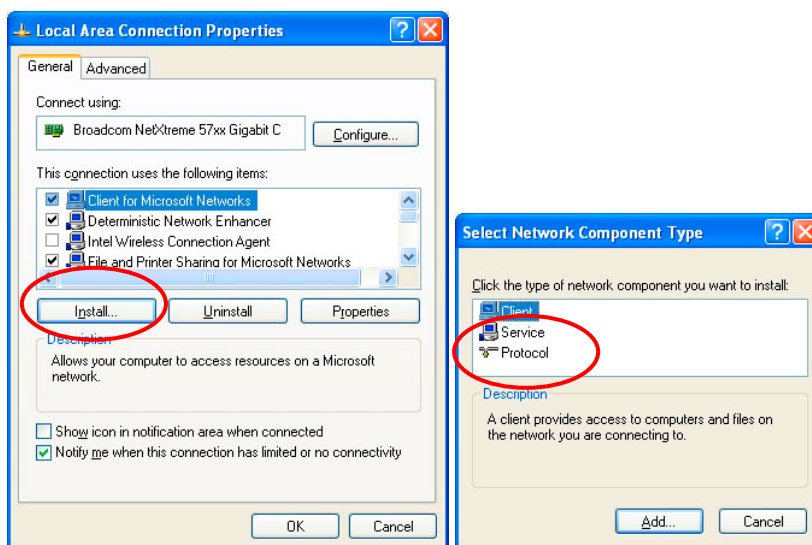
Local Area Connection Properties

General | Advanced

Connect using:

Broadcom NetXtreme 57xx Gigabit C

Configure...

This connection uses the following items:

Client for Microsoft Networks
Deterministic Network Enhancer
Intel Wireless Connection Agent
File and Printer Sharing for Microsoft Networks

Install... | Uninstall | Properties

Description

Allows your computer to access resources on a Microsoft network.

Show icon in notification area when connected
Notify me when this connection has limited or no connectivity

OK | Cancel

Select Network Component Type

Click the type of network component you want to install:

Client
Service
Protocol

Description

A client provides access to computers and files on the network you are connecting to.

Add... | Cancel